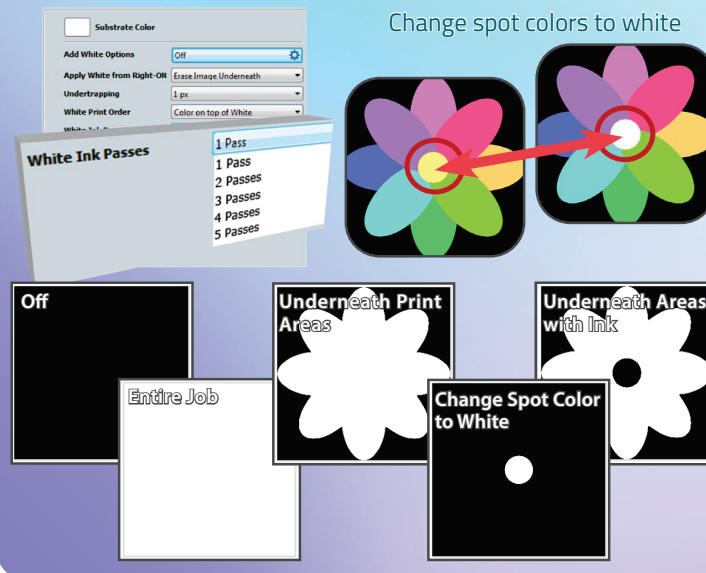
Substrate Color

Add White Options Off

Apply White from Right-ON Erase Image Underneath

Undertrapping 1 px

White Print Order Color on top of White

White Ink Passes

1 Pass

1 Pass
2 Passes
3 Passes
4 Passes
5 Passes

Change spot colors to white

Off

Entire Job

Underneath Print Areas

Change Spot Color to White

Underneath Areas with Ink